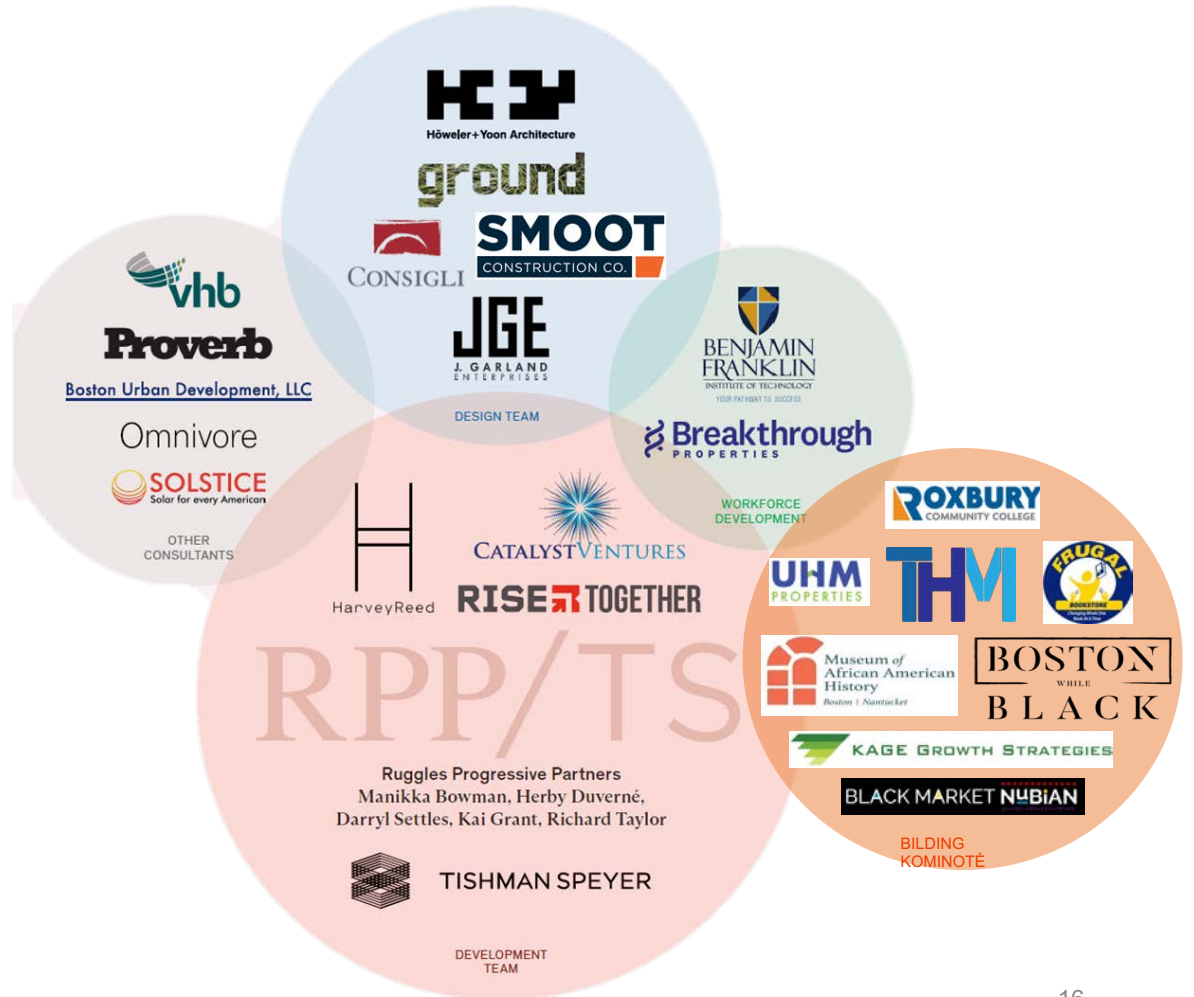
Höweler+Yoon Architecture

ground

CONSIGLI

SMOOT
CONSTRUCTION CO.

JGE
J. GARLAND ENTERPRISES

DESIGN TEAM

vhb

Proverb

Boston Urban Development, LLC

Omnivore

SOLSTICE
Solar for every American

OTHER CONSULTANTS

BENJAMIN FRANKLIN
INSTITUTE OF TECHNOLOGY
YOUR PATHWAY TO SUCCESS

Breakthrough
PROPERTIES

WORKFORCE DEVELOPMENT

HarveyReed

CATALYST VENTURES

RISE TOGETHER

RPP/TS

Ruggles Progressive Partners
Manikka Bowman, Herby Duverné,
Darryl Settles, Kai Grant, Richard Taylor

TISHMAN SPEYER

DEVELOPMENT TEAM

ROXBURY
COMMUNITY COLLEGE

UHM
PROPERTIES

THM

FRUGAL
BOOKSTORE

Museum of African American History
Boston | Nantucket

BOSTON WHILE BLACK

KAGE GROWTH STRATEGIES

BLACK MARKET NUBIAN

BILDING KOMINOTÈ

16